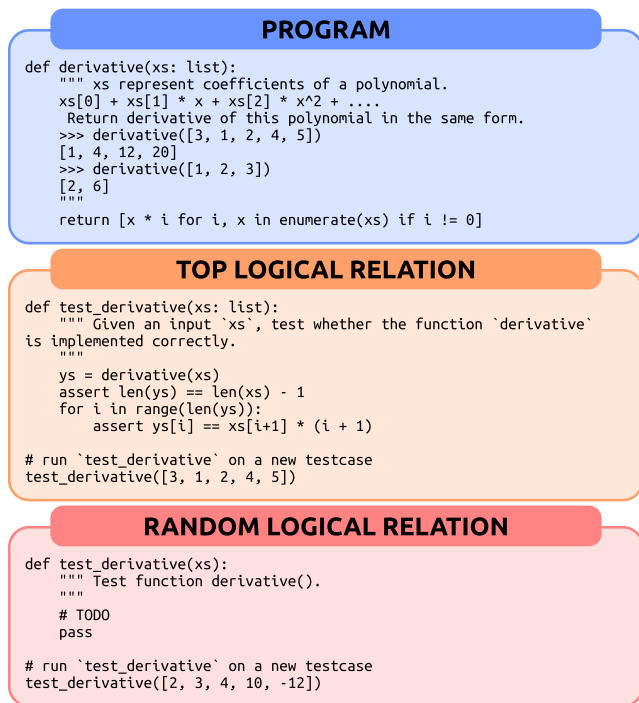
PROGRAM

def derivative(xs: list):
    """ xs represent coefficients of a polynomial.
    xs[0] + xs[1] * x + xs[2] * x^2 + ....
     Return derivative of this polynomial in the same form.
    >>> derivative([3, 1, 2, 4, 5])
    [1, 4, 12, 20]
    >>> derivative([1, 2, 3])
    [2, 6]
    """
    return [x * i for i, x in enumerate(xs) if i != 0]

TOP LOGICAL RELATION

def test_derivative(xs: list):
    """ Given an input `xs`, test whether the function `derivative` is implemented correctly.
    """
    ys = derivative(xs)
    assert len(ys) == len(xs) - 1
    for i in range(len(ys)):
        assert ys[i] == xs[i+1] * (i + 1)

# run `test_derivative` on a new testcase
test_derivative([3, 1, 2, 4, 5])

RANDOM LOGICAL RELATION

def test_derivative(xs):
    """ Test function derivative().
    """
    # TODO
    pass

# run `test_derivative` on a new testcase
test_derivative([2, 3, 4, 10, -12])